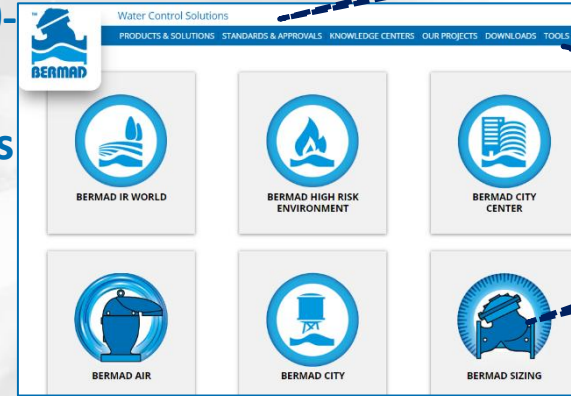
BERMAD

Water Control Solutions

PRODUCTS & SOLUTIONS STANDARDS & APPROVALS KNOWLEDGE CENTERS OUR PROJECTS DOWNLOADS TOOLS

BERMAD IR WORLD

BERMAD HIGH RISK ENVIRONMENT

BERMAD CITY CENTER

BERMAD AIR

BERMAD CITY

BERMAD SIZING